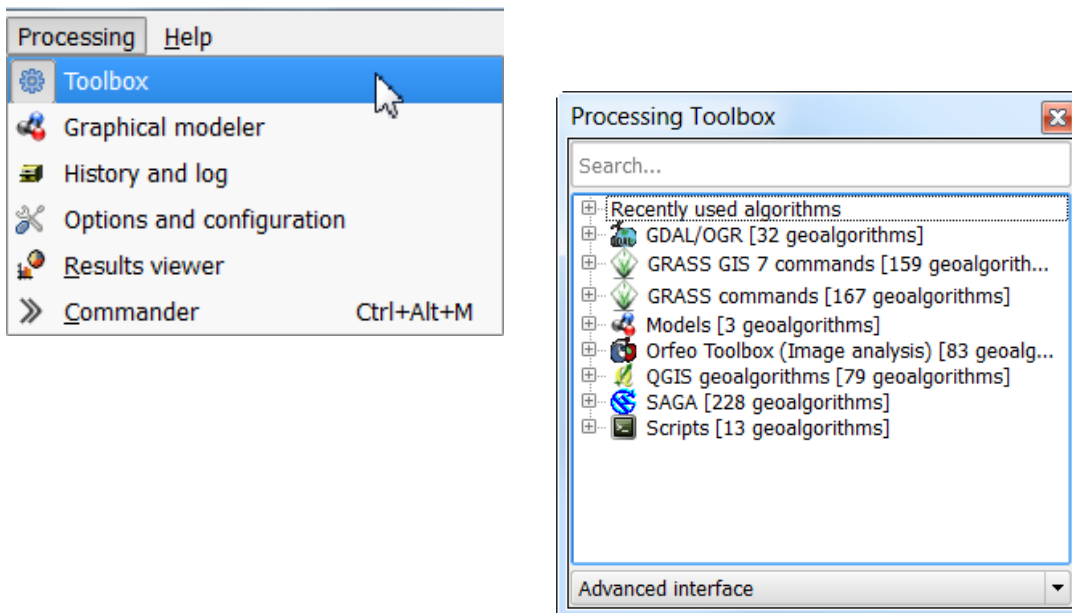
Processing Help

Toolbox
Graphical modeler
History and log
Options and configuration
Results viewer
Commander Ctrl+Alt+M

Processing Toolbox

Search...

Recently used algorithms
GDAL/OGR [32 geoalgorithms]
GRASS GIS 7 commands [159 geoalgorith...
GRASS commands [167 geoalgorithms]
Models [3 geoalgorithms]
Orfeo Toolbox (Image analysis) [83 geoalg...
QGIS geoalgorithms [79 geoalgorithms]
SAGA [228 geoalgorithms]
Scripts [13 geoalgorithms]

Advanced interface